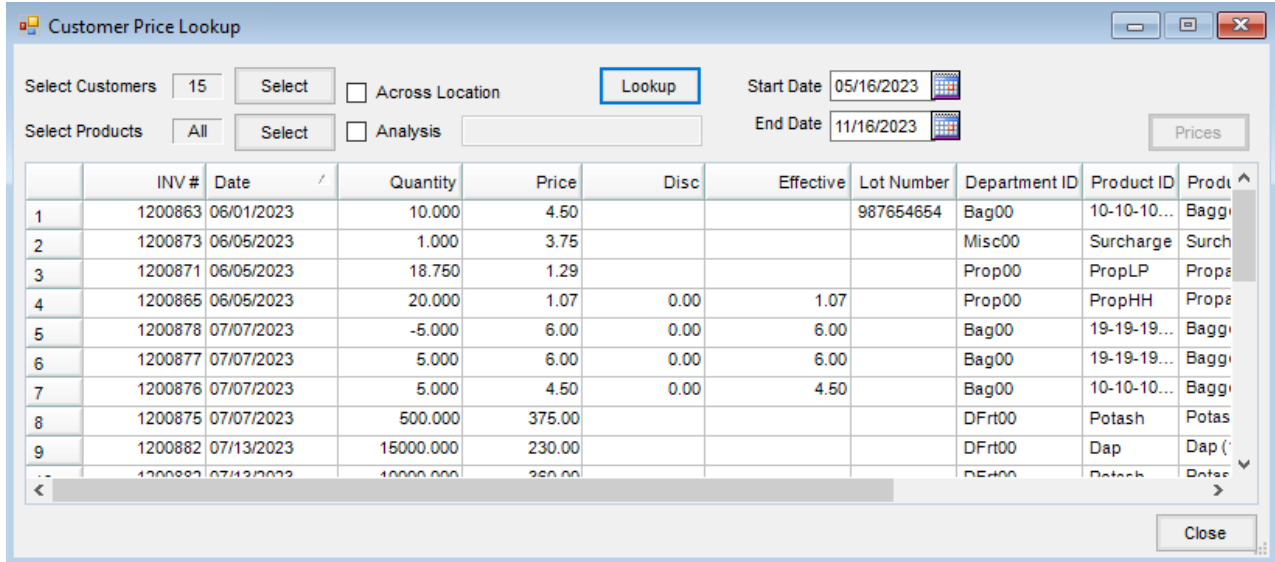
Customer Price Lookup

Select Customers 15 Select

Across Location

Lookup

Start Date 05/16/2023

Select Products All Select

Analysis

End Date 11/16/2023

Prices

| | INV # | Date | Quantity | Price | Disc | Effective | Lot Number | Department ID | Product ID | Produ |
|---|---|---|---|---|---|---|---|---|---|---|
| 1 | 1200863 | 06/01/2023 | 10.000 | 4.50 | | | 987654654 | Bag00 | 10-10-10... | Bagg |
| 2 | 1200873 | 06/05/2023 | 1.000 | 3.75 | | | | Misc00 | Surcharge | Surch |
| 3 | 1200871 | 06/05/2023 | 18.750 | 1.29 | | | | Prop00 | PropLP | Propa |
| 4 | 1200865 | 06/05/2023 | 20.000 | 1.07 | 0.00 | 1.07 | | Prop00 | PropHH | Propa |
| 5 | 1200878 | 07/07/2023 | -5.000 | 6.00 | 0.00 | 6.00 | | Bag00 | 19-19-19... | Bagg |
| 6 | 1200877 | 07/07/2023 | 5.000 | 6.00 | 0.00 | 6.00 | | Bag00 | 19-19-19... | Bagg |
| 7 | 1200876 | 07/07/2023 | 5.000 | 4.50 | 0.00 | 4.50 | | Bag00 | 10-10-10... | Bagg |
| 8 | 1200875 | 07/07/2023 | 500.000 | 375.00 | | | | DFrt00 | Potash | Potas |
| 9 | 1200882 | 07/13/2023 | 15000.000 | 230.00 | | | | DFrt00 | Dap | Dap ( |
| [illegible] | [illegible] | 07/13/2023 | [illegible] | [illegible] | | | | DFrt00 | Potash | Potas |

Close